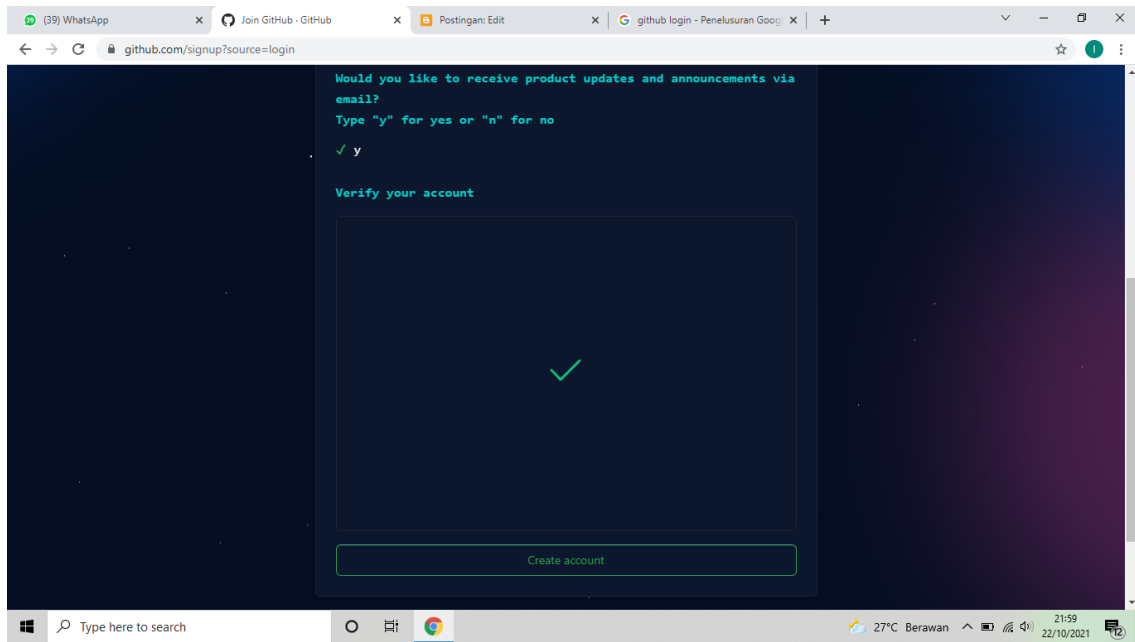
(39) WhatsApp
Join GitHub · GitHub
Postingan: Edit
github login - Penelusuran Goog

github.com/signup?source=login

I

Would you like to receive product updates and announcements via email?
Type "y" for yes or "n" for no

✓ y

Verify your account

Create account

Type here to search

27°C Berawan
21:59
22/10/2021
12